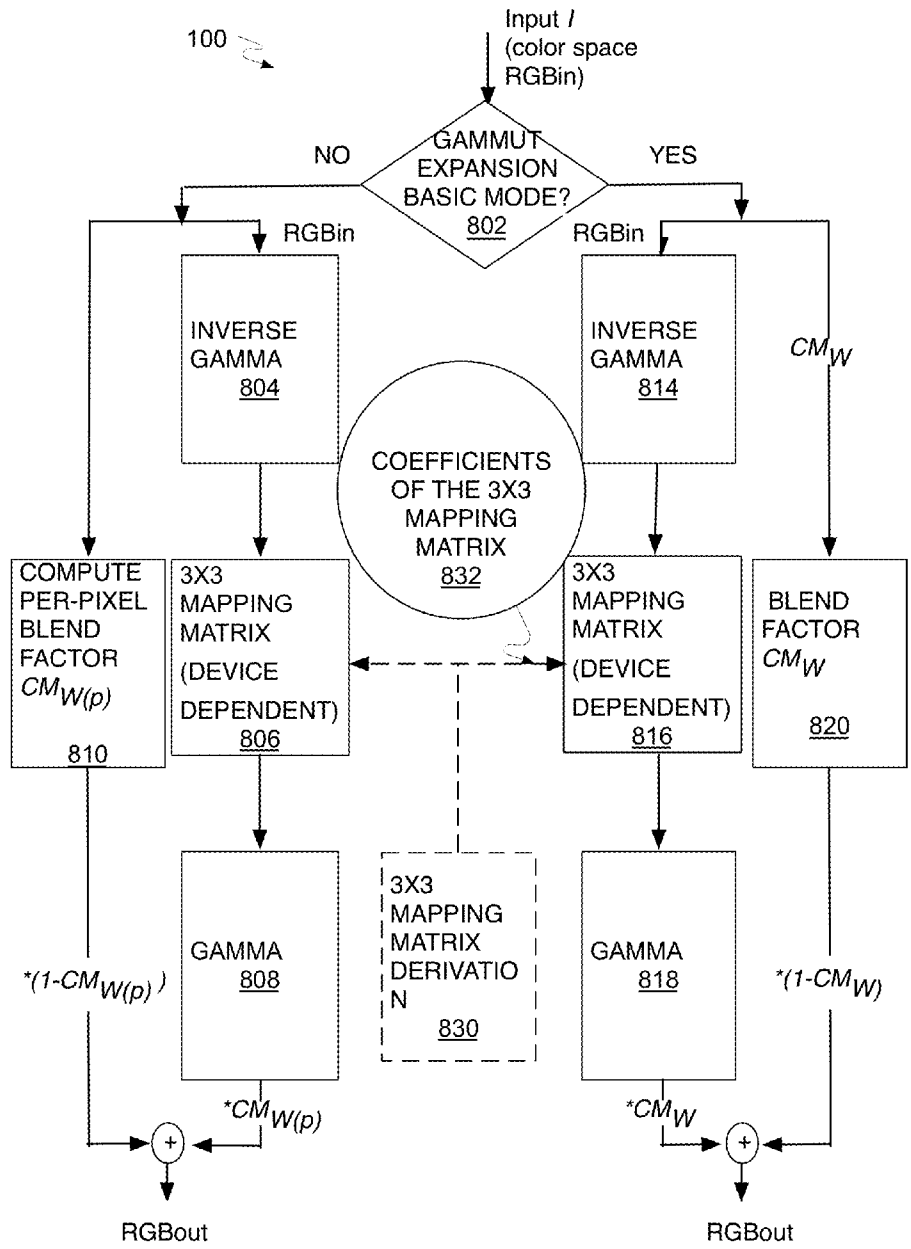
100

Input $I$ (color space RGBin)

GAMMUT EXPANSION BASIC MODE? 802

NO

YES

RGBin

RGBin

INVERSE GAMMA 804

INVERSE GAMMA 814

$CM_W$

COEFFICIENTS OF THE 3X3 MAPPING MATRIX 832

COMPUTE PER-PIXEL BLEND FACTOR $CM_{W(p)}$ 810

3X3 MAPPING MATRIX (DEVICE DEPENDENT) 806

3X3 MAPPING MATRIX (DEVICE DEPENDENT) 816

BLEND FACTOR $CM_W$ 820

$*(1-CM_{W(p)})$

GAMMA 808

3X3 MAPPING MATRIX DERIVATIO N 830

GAMMA 818

$*(1-CM_W)$

$*CM_{W(p)}$

$*CM_W$

+

+

RGBout

RGBout